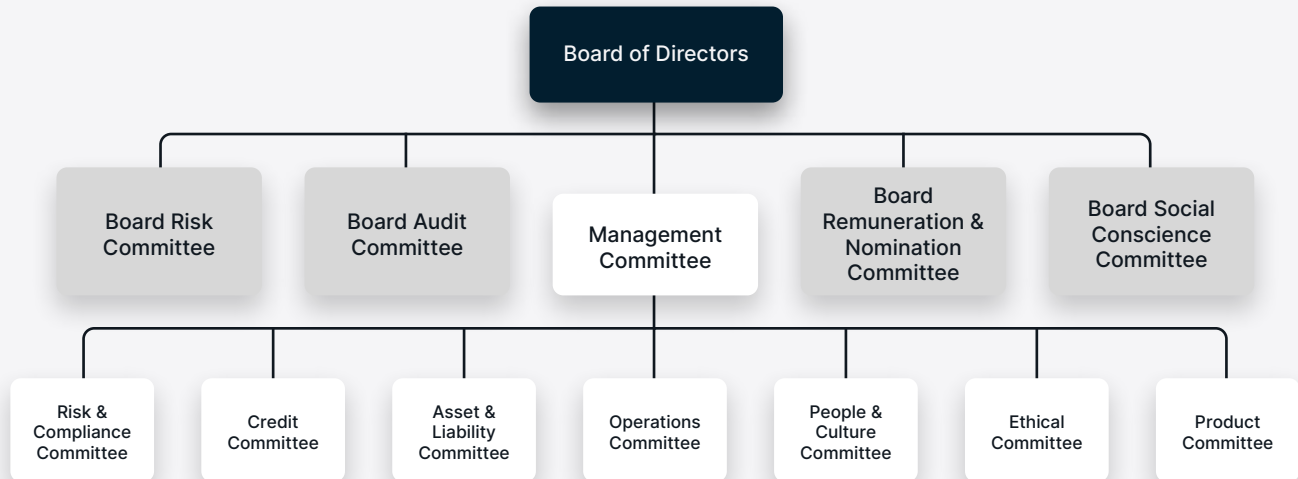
Board of Directors

Board Risk Committee

Board Audit Committee

Management Committee

Board Remuneration & Nomination Committee

Board Social Conscience Committee

Risk & Compliance Committee

Credit Committee

Asset & Liability Committee

Operations Committee

People & Culture Committee

Ethical Committee

Product Committee